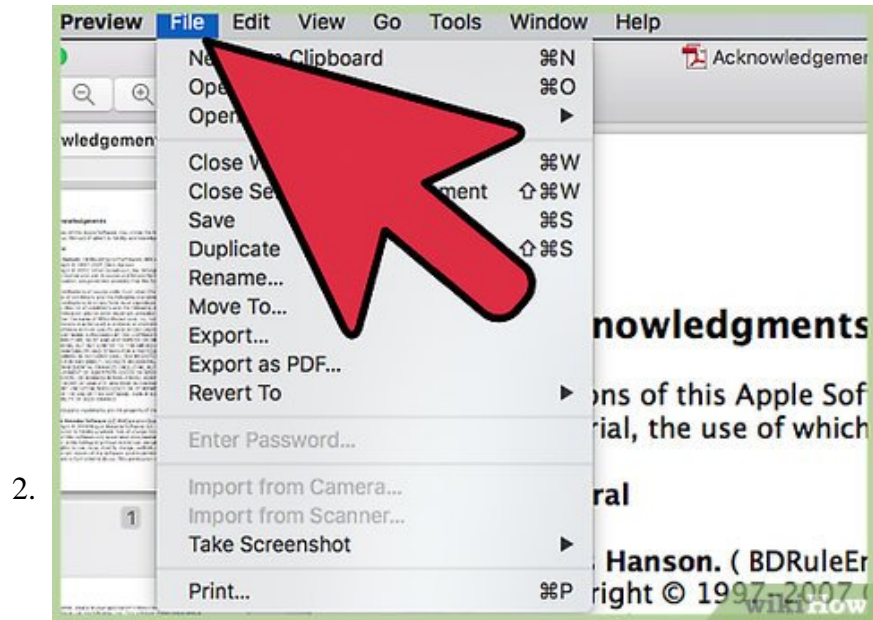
Preview File Edit View Go Tools Window Help

Ne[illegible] Clipboard ⌘N
Ope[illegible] ⌘O
Open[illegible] ▶

Close W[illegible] ⌘W
Close Se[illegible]ment ⇧⌘W
Save ⌘S
Duplicate ⇧⌘S
Rename...
Move To...
Export...
Export as PDF...
Revert To ▶

Enter Password...

Import from Camera...
Import from Scanner...
Take Screenshot ▶

Print... ⌘P

Acknowledgemer

wledgemen

1

nowledgments

ons of this Apple Sof
rial, the use of which

ral

Hanson. ( BDRuleEr
right © 1997-2007

wikiHow

2.